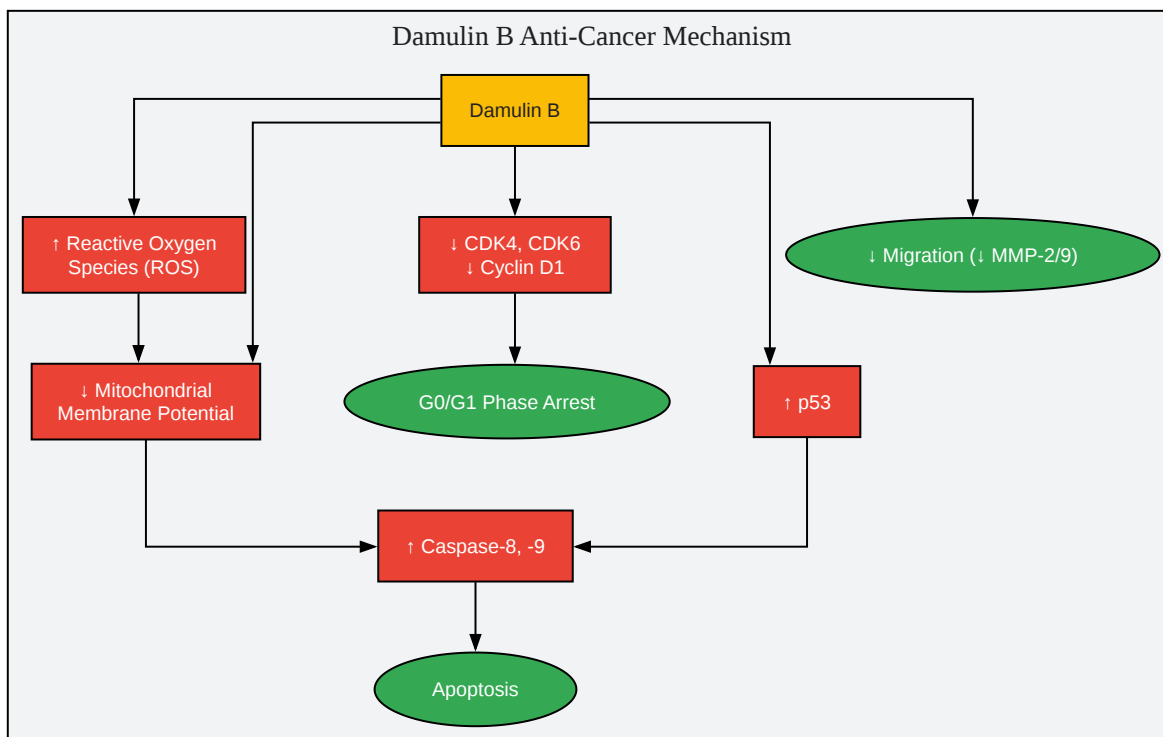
Damulin B Anti-Cancer Mechanism

Damulin B

↑ Reactive Oxygen Species (ROS)

↓ CDK4, CDK6
↓ Cyclin D1

↓ Migration (↓ MMP-2/9)

↓ Mitochondrial Membrane Potential

G0/G1 Phase Arrest

↑ p53

↑ Caspase-8, -9

Apoptosis